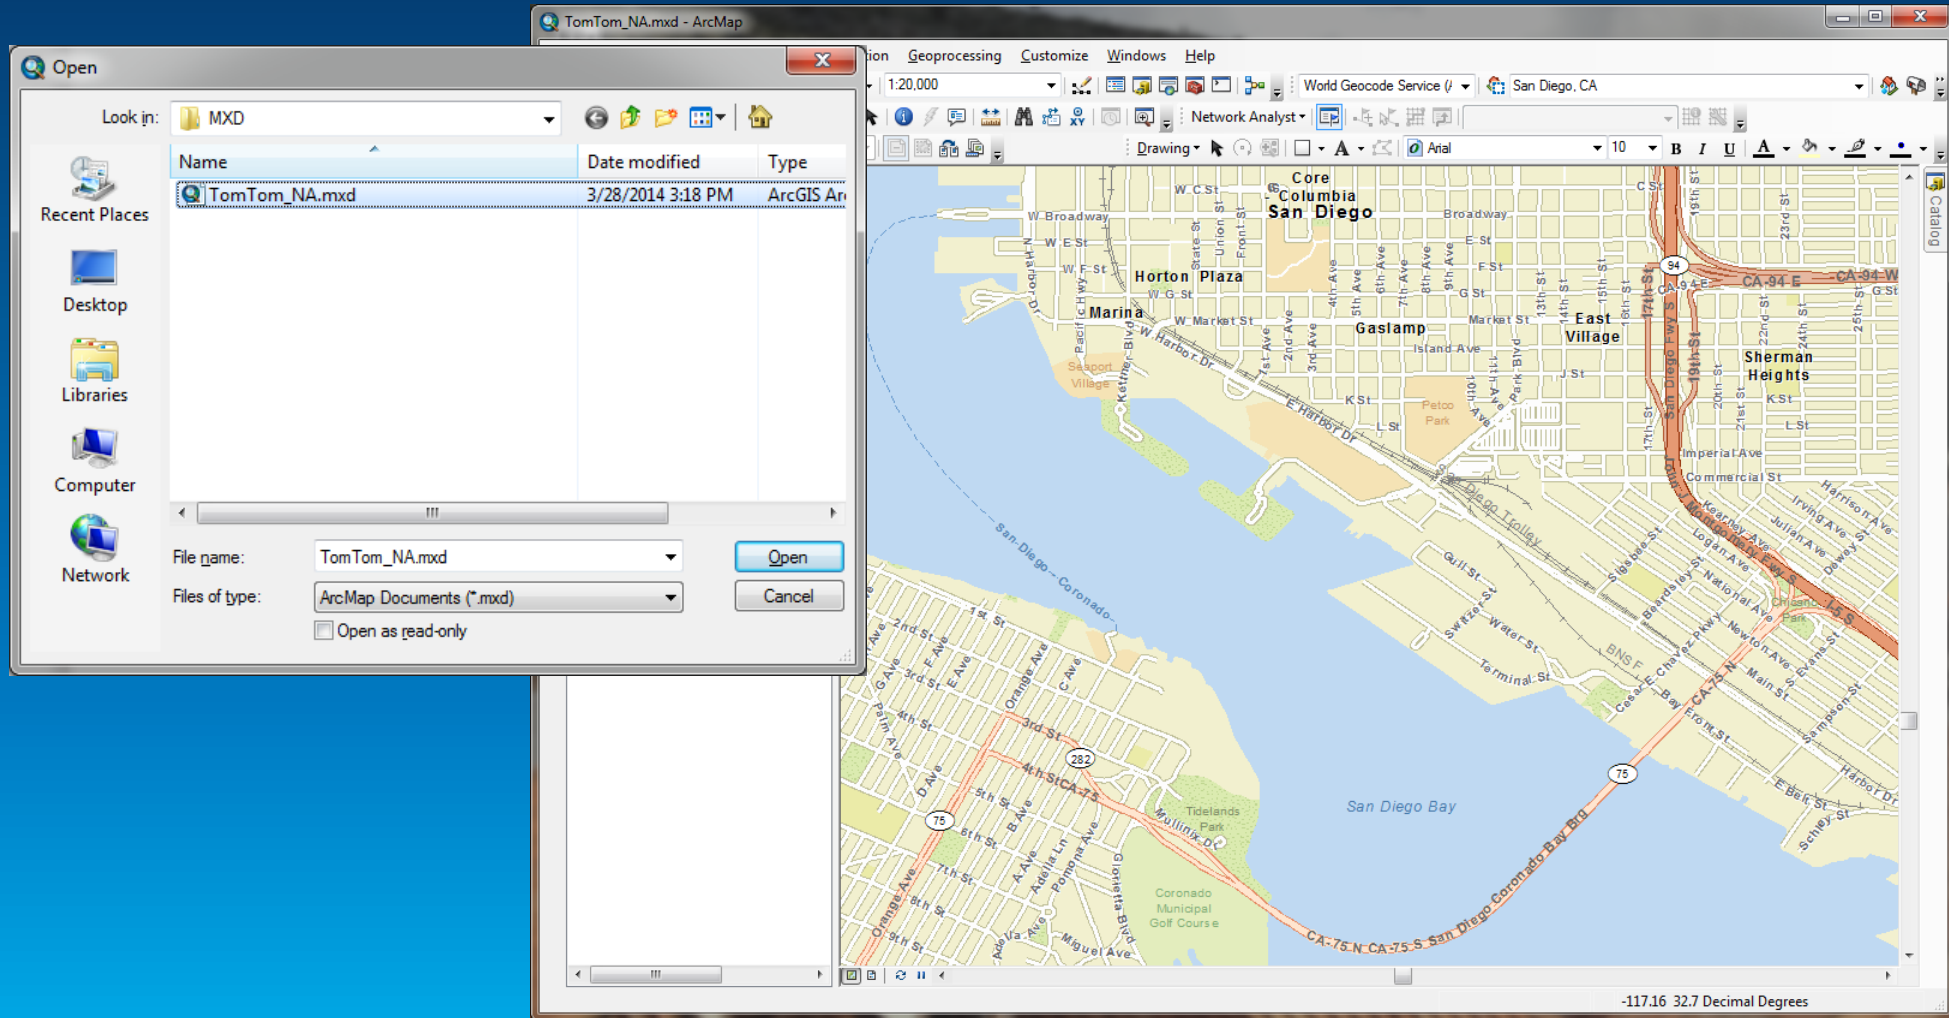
TomTom_NA.mxd - ArcMap

ion Geoprocessing Customize Windows Help

1:20,000

World Geocode Service (/ San Diego, CA

Network Analyst

Drawing

Arial 10 B I U A

Open

Look in: MXD

Recent Places

Desktop

Libraries

Computer

Network

| Name | Date modified | Type |
|---|---|---|
| TomTom_NA.mxd | 3/28/2014 3:18 PM | ArcGIS Ar |

File name: TomTom_NA.mxd

Files of type: ArcMap Documents (*.mxd)

Open as read-only

Open

Cancel

Core Columbia San Diego

Horton Plaza

Marina

Gaslamp

East Village

Sherman Heights

Seaport Village

Petco Park

San Diego Bay

Tidelands Park

Coronado Municipal Golf Course

W Broadway

Broadway

W C St

W E St

W F St

W G St

W Market St

Market St

Island Ave

W Harbor Dr

E Harbor Dr

K St

L St

J St

Imperial Ave

Commercial St

San Diego - Coronado

San Diego Trolley

CA-94 E

CA-94 W

CA-75

CA-75 N CA-75 S San Diego Coronado Bay Brg

4th St CA-75

3rd St

Orange Ave

Glorietta Blvd

Miguel Ave

Pomona Ave

Mullinix Dr

Terminal St

Water St

Switzer St

Gull St

BNSF

Harbor Dr

National Ave

Logan Ave

Newton Ave

Main St

Cesar E Chavez Pkwy

Kearney Ave

Irving Ave

Julian Ave

Harrison Ave

Dewey St

Sampson St

Evans St

E Belt St

Schley St

Chicano Park

Catalog

-117.16 32.7 Decimal Degrees